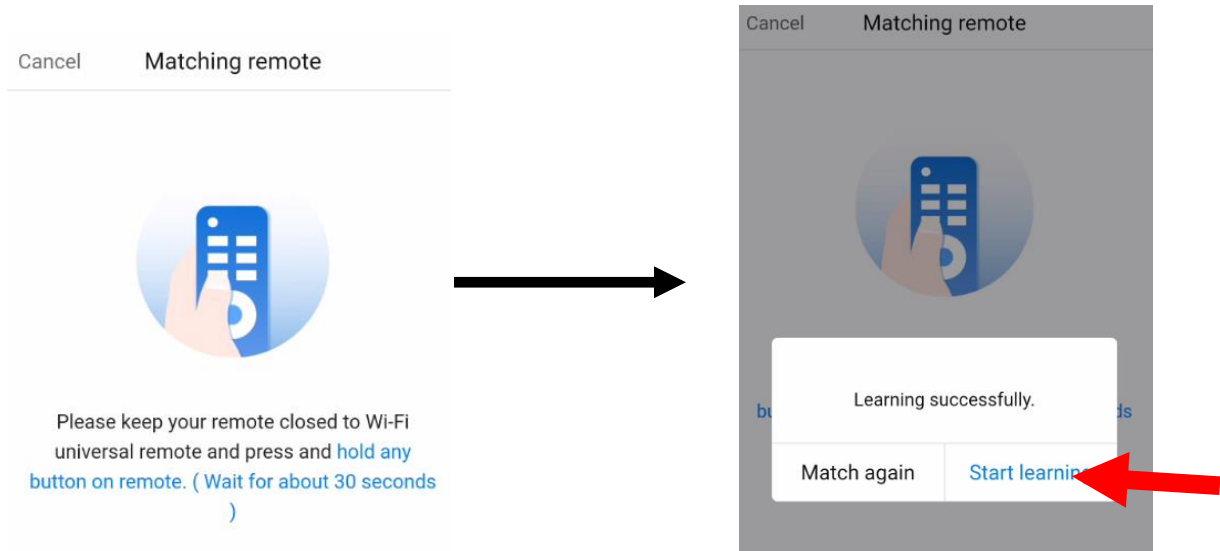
Cancel Matching remote

Please keep your remote closed to Wi-Fi universal remote and press and hold any button on remote. ( Wait for about 30 seconds )

Cancel Matching remote

bu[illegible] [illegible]ds

Learning successfully.

Match again Start learnin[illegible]